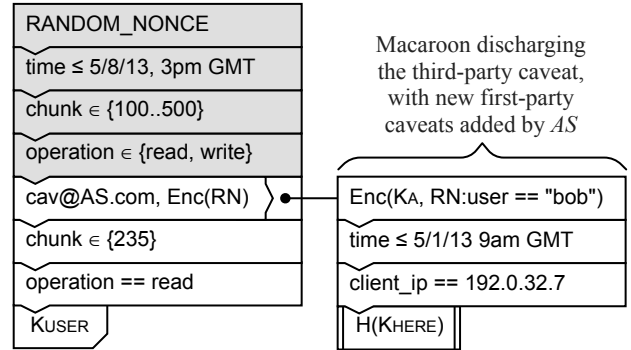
RANDOM_NONCE

time ≤ 5/8/13, 3pm GMT

chunk $\in$ {100..500}

operation $\in$ {read, write}

cav@AS.com, Enc(RN)

chunk $\in$ {235}

operation == read

KUSER

Macaroon discharging the third-party caveat, with new first-party caveats added by *AS*

Enc(KA, RN:user == "bob")

time ≤ 5/1/13 9am GMT

client_ip == 192.0.32.7

H(KHERE)